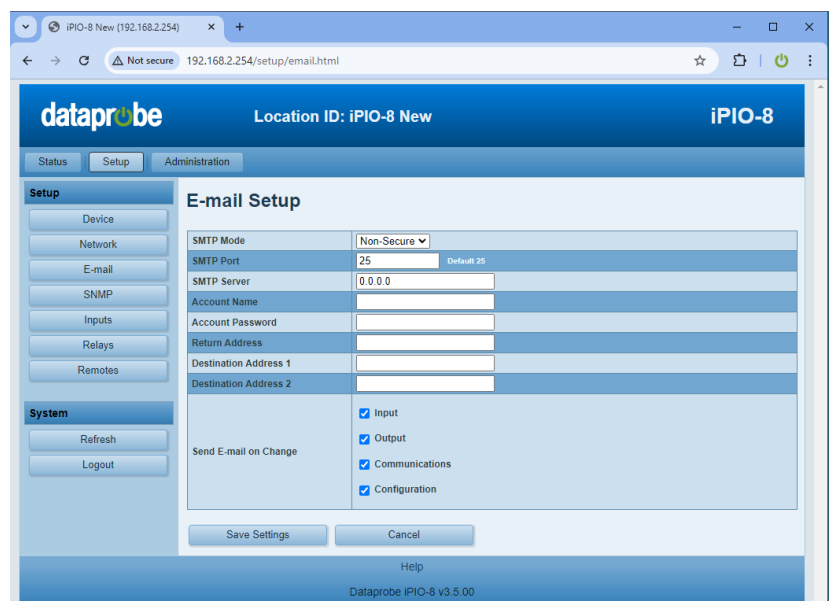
iPIO-8 New (192.168.2.254)

Not secure 192.168.2.254/setup/email.html

dataprobe Location ID: iPIO-8 New iPIO-8

Status Setup Administration

Setup
Device
Network
E-mail
SNMP
Inputs
Relays
Remotes

System
Refresh
Logout

E-mail Setup

| SMTP Mode | Non-Secure |
|---|---|
| SMTP Port | 25 Default 25 |
| SMTP Server | 0.0.0.0 |
| Account Name | |
| Account Password | |
| Return Address | |
| Destination Address 1 | |
| Destination Address 2 | |
| Send E-mail on Change | Input<br>Output<br>Communications<br>Configuration |

Save Settings Cancel

Help

Dataprobe iPIO-8 v3.5.00